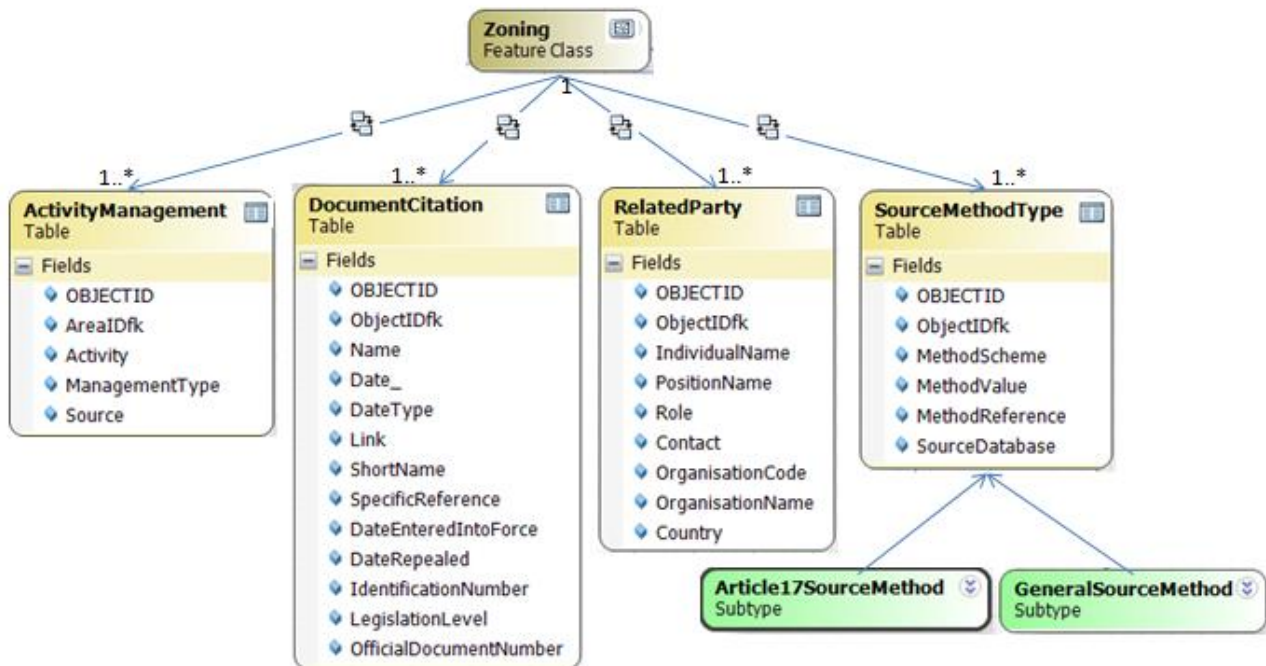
Zoning
Feature Class

1

1..*
ActivityManagement
Table
Fields
OBJECTID
AreaIDfk
Activity
ManagementType
Source

1..*
DocumentCitation
Table
Fields
OBJECTID
ObjectIDfk
Name
Date_
DateType
Link
ShortName
SpecificReference
DateEnteredIntoForce
DateRepealed
IdentificationNumber
LegislationLevel
OfficialDocumentNumber

1..*
RelatedParty
Table
Fields
OBJECTID
ObjectIDfk
IndividualName
PositionName
Role
Contact
OrganisationCode
OrganisationName
Country

1..*
SourceMethodType
Table
Fields
OBJECTID
ObjectIDfk
MethodScheme
MethodValue
MethodReference
SourceDatabase

Article17SourceMethod
Subtype

GeneralSourceMethod
Subtype